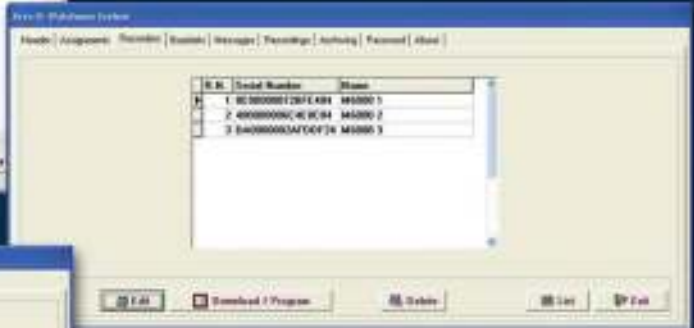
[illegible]

Heads | Assignment | Recorders | Readers | Messages | Recordings | Archiving | Password | About

| R.N. | Serial Number | Name |
|---|---|---|
| 1 | 9E300000128FE484 | M6000 1 |
| 2 | 4000000006C4E0E84 | M6000 2 |
| 3 | B4000000003AFDDF24 | M6000 3 |

Edit
Download / Program
Delete
List
Exit